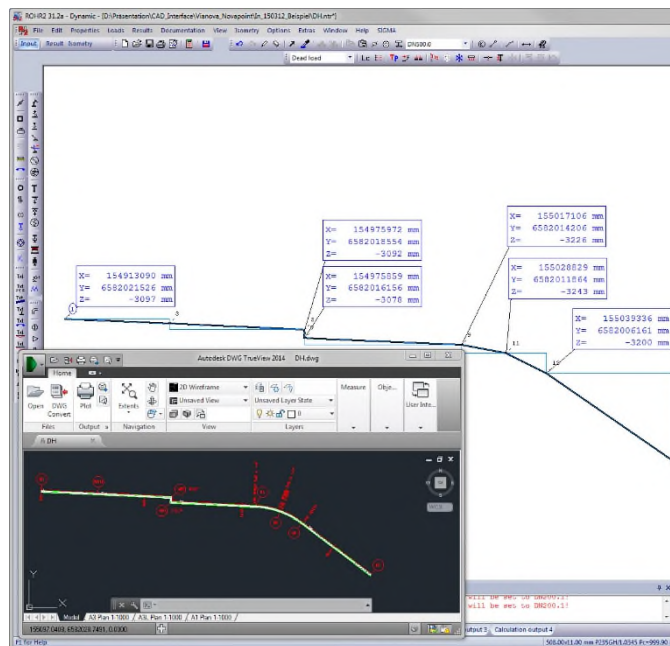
ROHR2 31.2a - Dynamic - [D:\Praesentation\CAD_Interface\Vianova_Novapoint\In_150312_Beispiel\DH.ntr*]

File Edit Properties Loads Results Documentation View Isometry Options Extras Window Help SIGMA

Input Result Isometry

DN200.0

Dead load

X= 154913090 mm
Y= 6582021526 mm
Z= -3097 mm

1

3

X= 154975972 mm
Y= 6582018554 mm
Z= -3092 mm

X= 154975859 mm
Y= 6582016156 mm
Z= -3078 mm

X= 155017106 mm
Y= 6582014206 mm
Z= -3226 mm

X= 155028829 mm
Y= 6582011864 mm
Z= -3243 mm

X= 155039336 mm
Y= 6582006161 mm
Z= -3200 mm

11

12

Autodesk DWG TrueView 2014 DH.dwg

Home

Open DWG Convert Plot Extents

2D Wireframe

Unsaved View

Unsaved Layer State

Measure Obje... User Inte...

Files Output Navigation View Layers

DH

Model A3 Plan 1:1000 A3L Plan 1:1000 A1 Plan 1:1000

155697.0469, 6582028.7491, 0.0000

will be set to DN200.1!
will be set to DN200.1!

output 3 Calculation output 4

F1 for Help

508.00x11.00 mm P235GH/1.0345 Fc=999.90